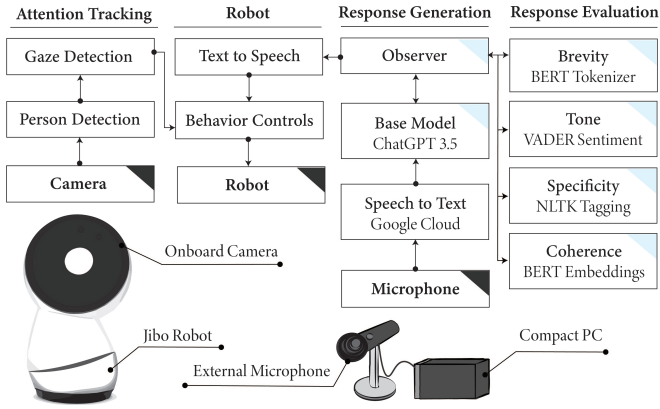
Attention Tracking

Gaze Detection

Person Detection

Camera

Robot

Text to Speech

Behavior Controls

Robot

Response Generation

Observer

Base Model
ChatGPT 3.5

Speech to Text
Google Cloud

Microphone

Response Evaluation

Brevity
BERT Tokenizer

Tone
VADER Sentiment

Specificity
NLTK Tagging

Coherence
BERT Embeddings

Onboard Camera

Jibo Robot

External Microphone

Compact PC